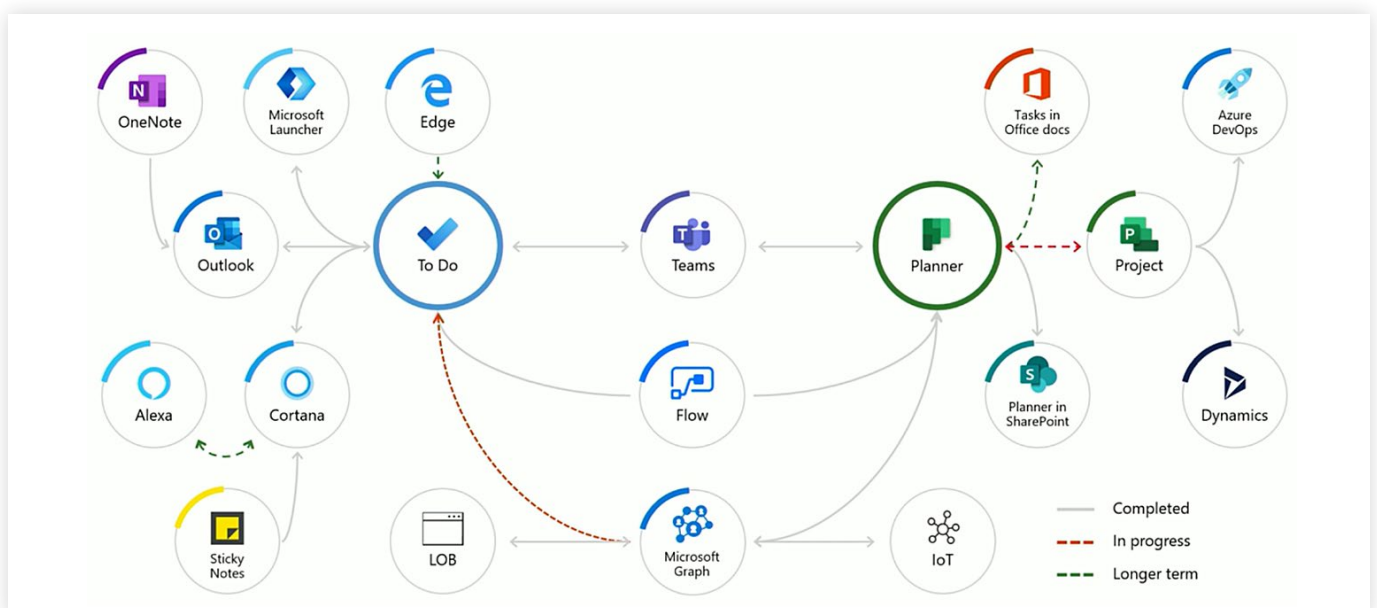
OneNote
Microsoft Launcher
Edge
Tasks in Office docs
Azure DevOps
Outlook
To Do
Teams
Planner
Project
Alexa
Cortana
Flow
Planner in SharePoint
Dynamics
Sticky Notes
LOB
Microsoft Graph
IoT
Completed
In progress
Longer term